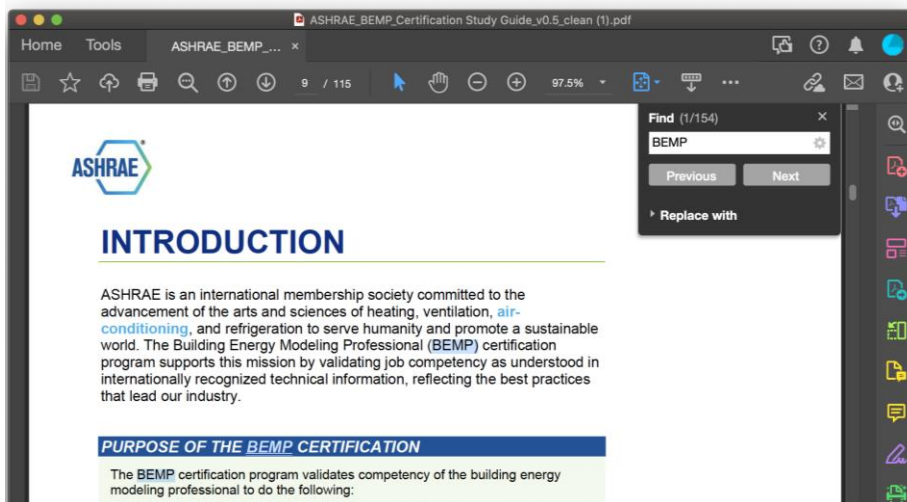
ASHRAE_BEMP_Certification Study Guide_v0.5_clean (1).pdf

Home Tools ASHRAE_BEMP_... ×

9 / 115 97.5%

Find (1/154)
BEMP
Previous Next
Replace with

ASHRAE

INTRODUCTION

ASHRAE is an international membership society committed to the advancement of the arts and sciences of heating, ventilation, air-conditioning, and refrigeration to serve humanity and promote a sustainable world. The Building Energy Modeling Professional (BEMP) certification program supports this mission by validating job competency as understood in internationally recognized technical information, reflecting the best practices that lead our industry.

PURPOSE OF THE BEMP CERTIFICATION

The BEMP certification program validates competency of the building energy modeling professional to do the following: